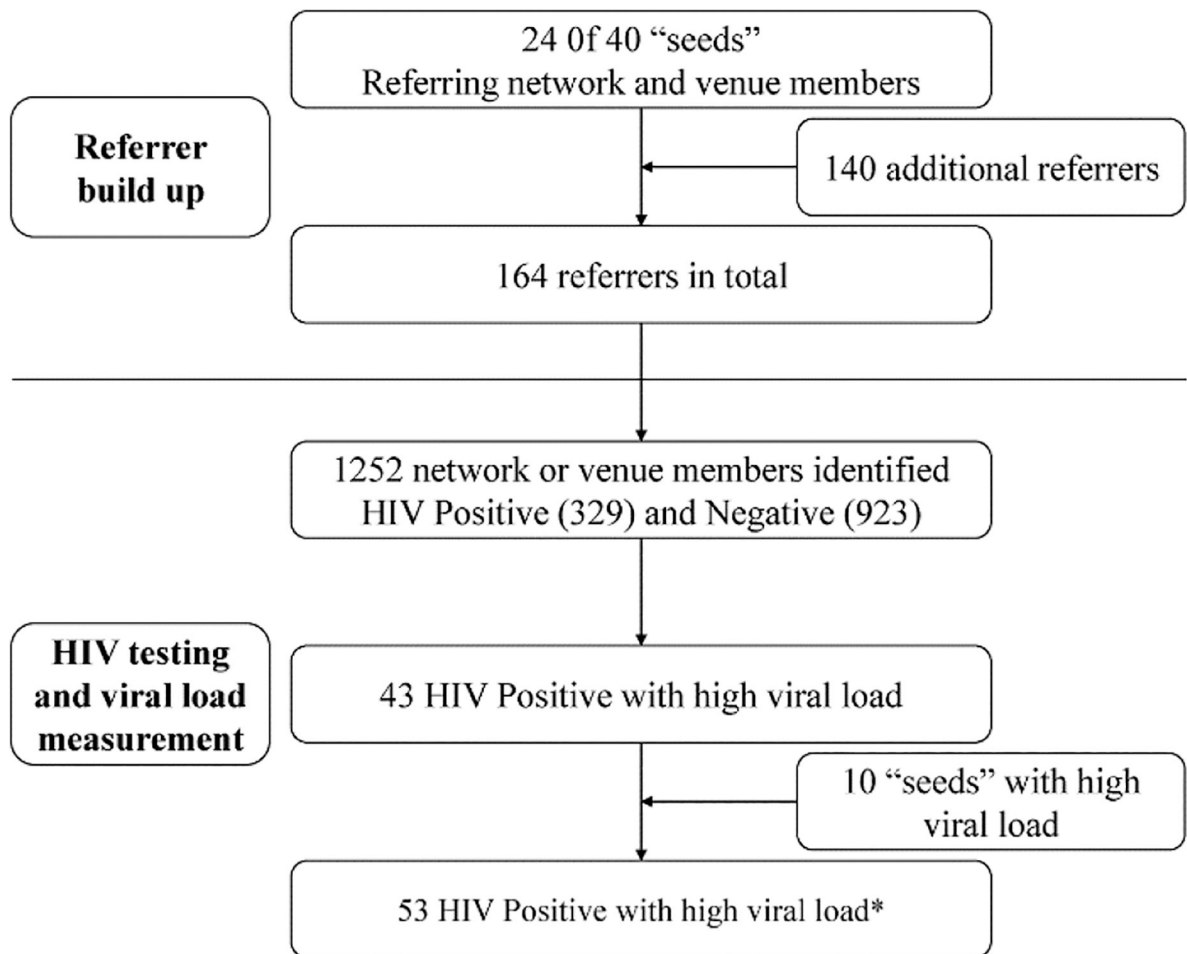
24 0f 40 “seeds”
Referring network and venue members

Referrer build up

140 additional referrers

164 referrers in total

1252 network or venue members identified
HIV Positive (329) and Negative (923)

HIV testing and viral load measurement

43 HIV Positive with high viral load

10 “seeds” with high viral load

53 HIV Positive with high viral load*